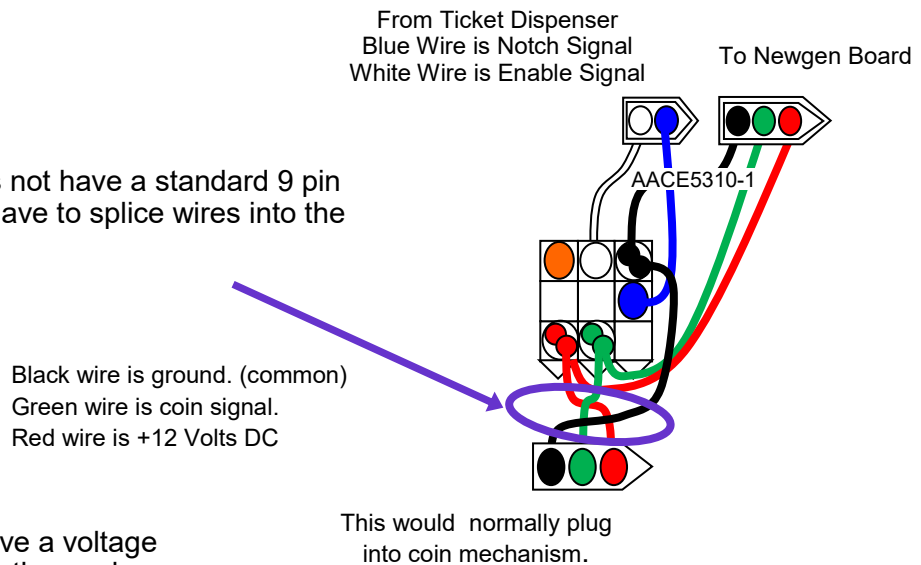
From Ticket Dispenser
Blue Wire is Notch Signal
White Wire is Enable Signal

To Newgen Board

s not have a standard 9 pin
ave to splice wires into the

AACE5310-1

Black wire is ground. (common)
Green wire is coin signal.
Red wire is +12 Volts DC

ve a voltage

This would normally plug
into coin mechanism.